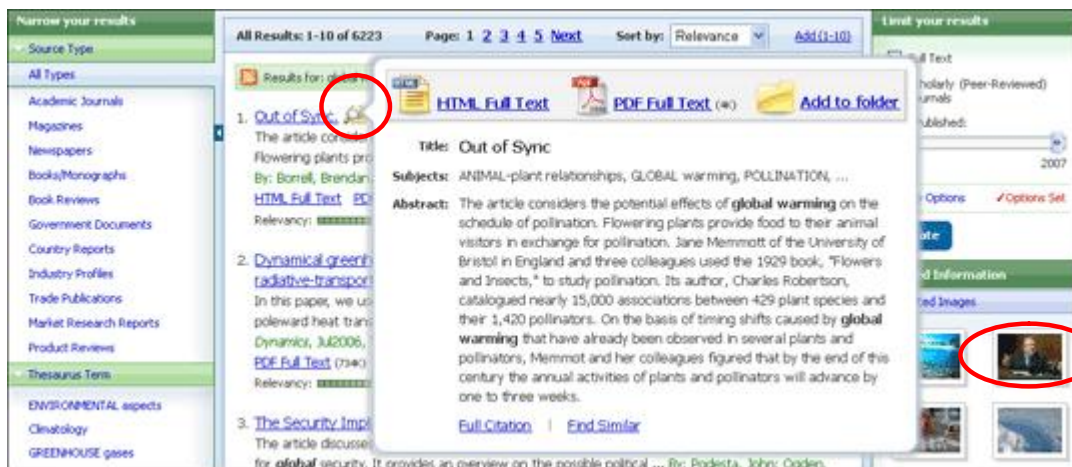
Narrow your results

Source Type

All Types

Academic Journals

Magazines

Newspapers

Books/Monographs

Book Reviews

Government Documents

Country Reports

Industry Profiles

Trade Publications

Market Research Reports

Product Reviews

Thesaurus Term

ENVIRONMENTAL aspects

Climatology

GREENHOUSE gases

All Results: 1-10 of 6223

Page: 1 2 3 4 5 Next

Sort by: Relevance

Add (1-10)

Results for: global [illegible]

1. Out of Sync

The article consi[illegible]

Flowering plants pro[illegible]

By: Borrell, Brendan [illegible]

HTML Full Text PD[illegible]

Relevancy: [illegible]

2. Dynamical greenh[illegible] radiative-transport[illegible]

In this paper, we us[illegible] poleward heat tran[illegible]

Dynamics, Jul2006, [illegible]

PDF Full Text (75K)

Relevancy: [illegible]

3. The Security Impl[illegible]

The article discusse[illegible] for global security. It provides an overview on the possible political ... By: Podesta, John; Ogden,

HTML Full Text

PDF Full Text (4K)

Add to folder

Title: Out of Sync

Subjects: ANIMAL-plant relationships, GLOBAL warming, POLLINATION, ...

Abstract: The article considers the potential effects of global warming on the schedule of pollination. Flowering plants provide food to their animal visitors in exchange for pollination. Jane Memmott of the University of Bristol in England and three colleagues used the 1929 book, "Flowers and Insects," to study pollination. Its author, Charles Robertson, catalogued nearly 15,000 associations between 429 plant species and their 1,420 pollinators. On the basis of timing shifts caused by global warming that have already been observed in several plants and pollinators, Memmott and her colleagues figured that by the end of this century the annual activities of plants and pollinators will advance by one to three weeks.

Full Citation | Find Similar

Limit your results

Full Text

Scholarly (Peer-Reviewed) Journals

Published:

2007

Options

✓Options Set

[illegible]ate

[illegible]d Information

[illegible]ted Images